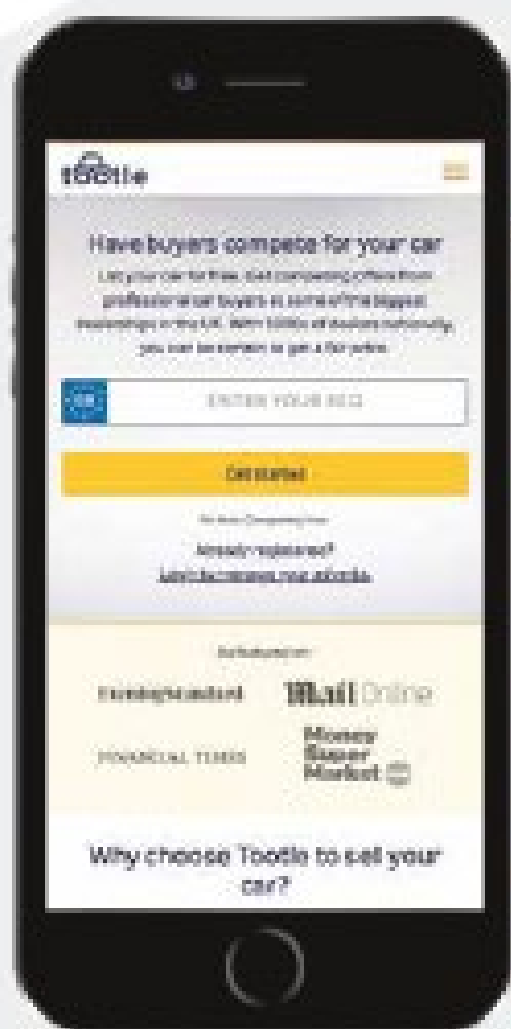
tootle

Have buyers compete for your car

List your car for free, start competing offers from professional car buyers & some of the biggest dealerships in the UK. With 1000s of dealers nationally, you can be certain to get a fair price.

GB

ENTER YOUR REG

Get started

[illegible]

Already registered?
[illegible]

As featured on

EveningStandard

Mail Online

FINANCIAL TIMES

Money Super Market

Why choose Tootle to sell your car?